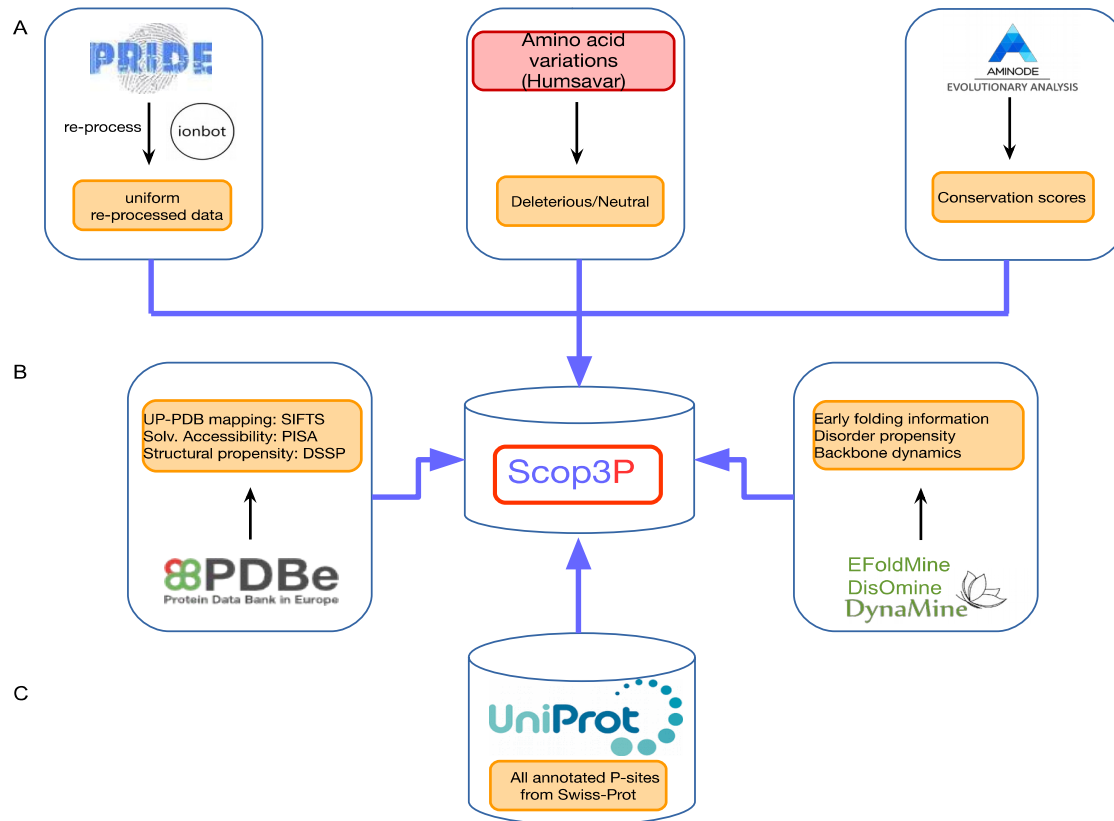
A

PRIDE

re-process

ionbot

uniform re-processed data

Amino acid variations (Humsavar)

Deleterious/Neutral

AMINODE EVOLUTIONARY ANALYSIS

Conservation scores

B

UP-PDB mapping: SIFTS
Solv. Accessibility: PISA
Structural propensity: DSSP

PDBe
Protein Data Bank in Europe

Scop3P

Early folding information
Disorder propensity
Backbone dynamics

EFoldMine
DisOmine
DynaMine

C

UniProt

All annotated P-sites from Swiss-Prot